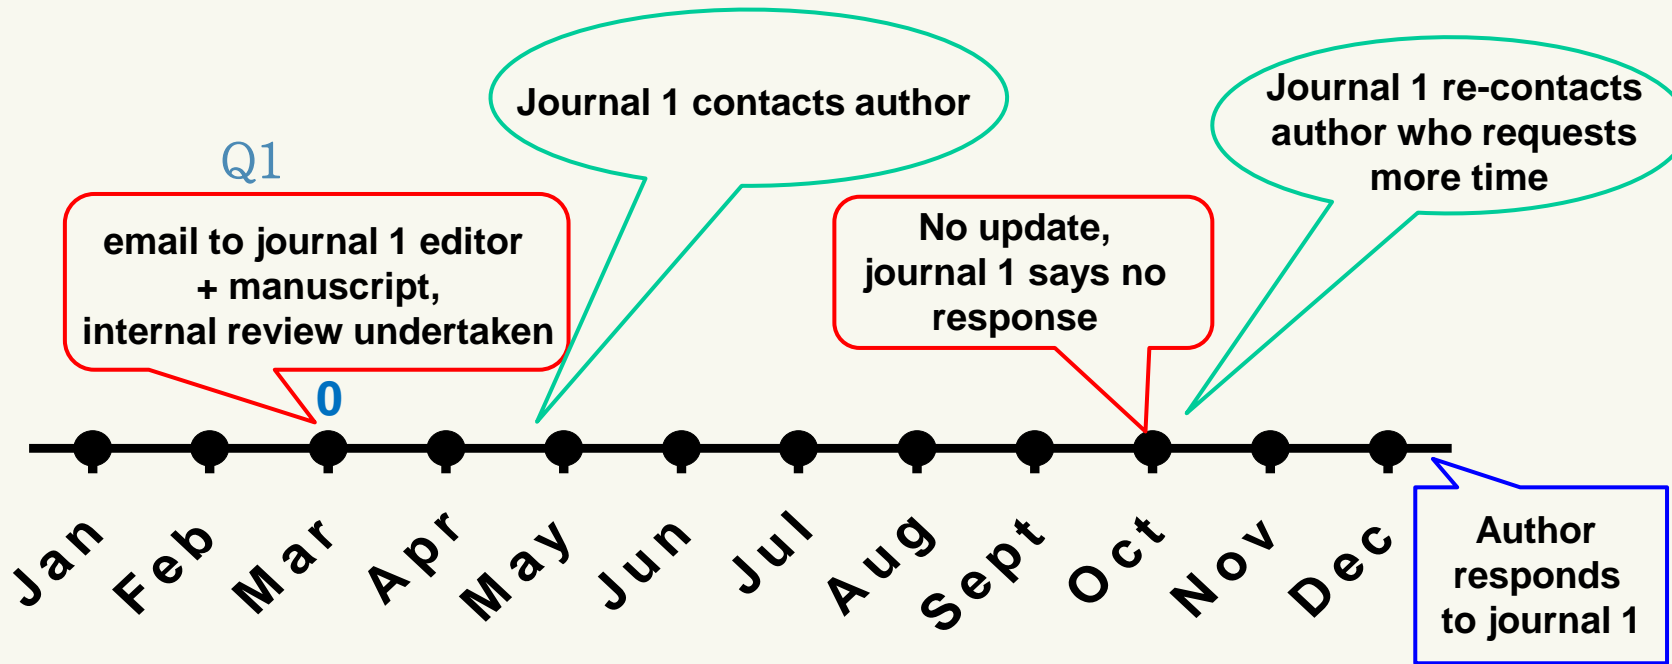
Journal 1 contacts author

Journal 1 re-contacts author who requests more time

Q1

email to journal 1 editor + manuscript, internal review undertaken

No update, journal 1 says no response

0

Jan Feb Mar Apr May Jun Jul Aug Sept Oct Nov Dec

Author responds to journal 1